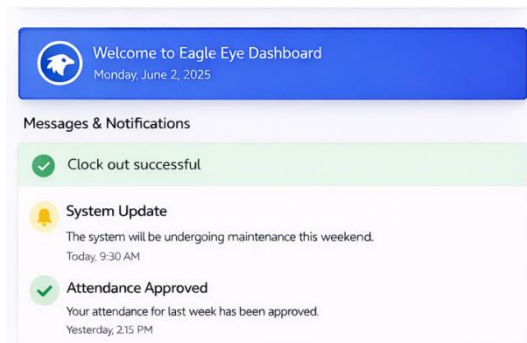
Welcome to Eagle Eye Dashboard
Monday, June 2, 2025

Messages & Notifications

Clock out successful

System Update
The system will be undergoing maintenance this weekend.
Today, 9:30 AM

Attendance Approved
Your attendance for last week has been approved.
Yesterday, 2:15 PM